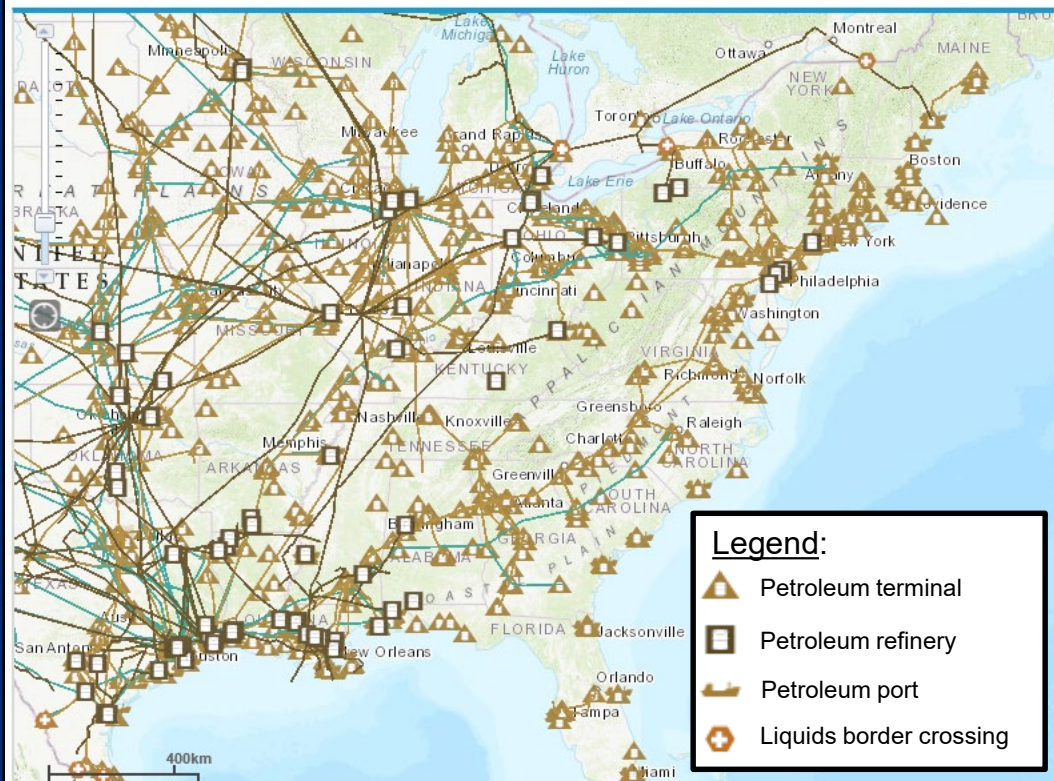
Lake Michigan
Montreal
Ottawa
MAINE
Minneapolis
WISCONSIN
Lake Huron
NEW YORK
DAKOT
Toronto
Lake Ontario
Rochester
Milwaukee
Grand Rapids
Buffalo
Boston
IOWA
Albany
MICHIGAN
Lake Erie
PLAINS
Chicago
Cleveland
Providence
BRASKA
OHIO
Pittsburgh
New York
ILLINOIS
Columbus
NITED
Indianapolis
STATES
INDIANA
Cincinnati
Philadelphia
MISSOURI
Washington
Louisville
VIRGINIA
KENTUCKY
Richmond
Norfolk
Nashville
Knoxville
Greensboro
Raleigh
Memphis
TENNESSEE
Charlotte
NORTH CAROLINA
OKLAHOMA
ARKANSAS
Greenville
Atlanta
SOUTH CAROLINA
Birmingham
GEORGIA
ALABAMA
TEXAS
FLORIDA
Jacksonville
San Antonio
Houston
New Orleans
Orlando
Tampa
Miami
400km

Legend:
Petroleum terminal
Petroleum refinery
Petroleum port
Liquids border crossing